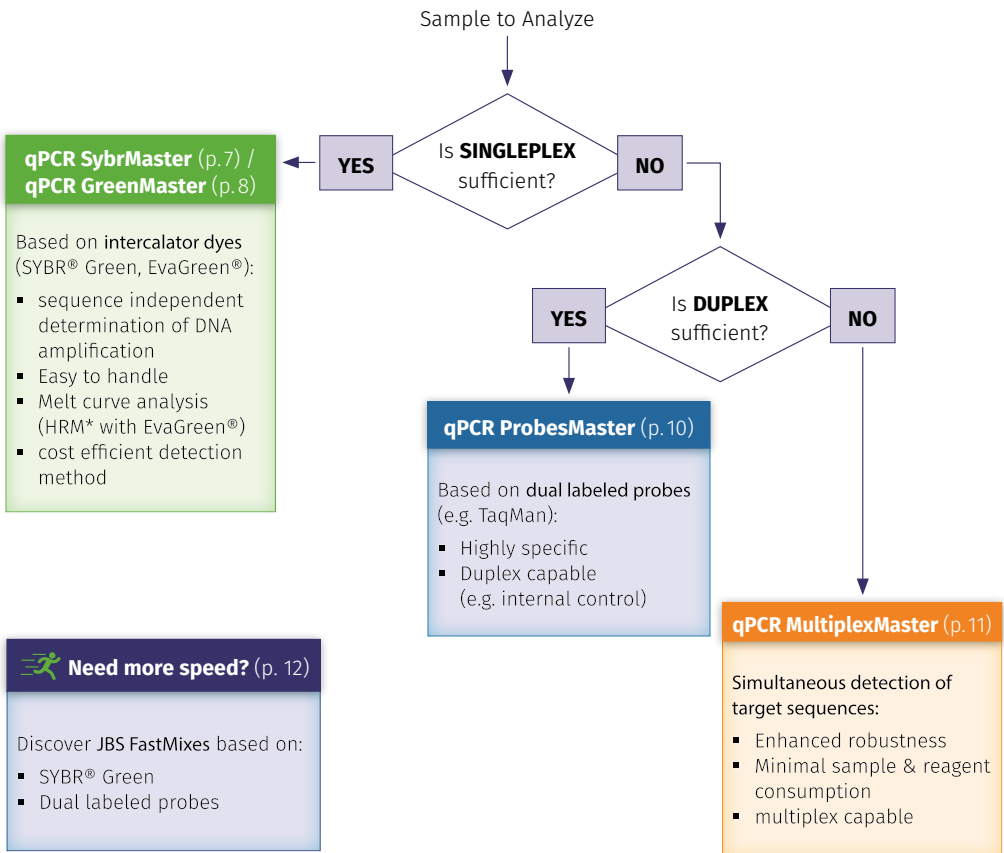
Sample to Analyze

Is **SINGLEPLEX** sufficient?

YES

NO

**qPCR SybrMaster** (p.7) / **qPCR GreenMaster** (p.8)

Based on intercalator dyes (SYBR® Green, EvaGreen®):

- sequence independent determination of DNA amplification
- Easy to handle
- Melt curve analysis (HRM* with EvaGreen®)
- cost efficient detection method

Is **DUPLEX** sufficient?

YES

NO

**qPCR ProbesMaster** (p.10)

Based on dual labeled probes (e.g. TaqMan):

- Highly specific
- Duplex capable (e.g. internal control)

**qPCR MultiplexMaster** (p.11)

Simultaneous detection of target sequences:

- Enhanced robustness
- Minimal sample & reagent consumption
- multiplex capable

**Need more speed?** (p. 12)

Discover JBS FastMixes based on:

- SYBR® Green
- Dual labeled probes